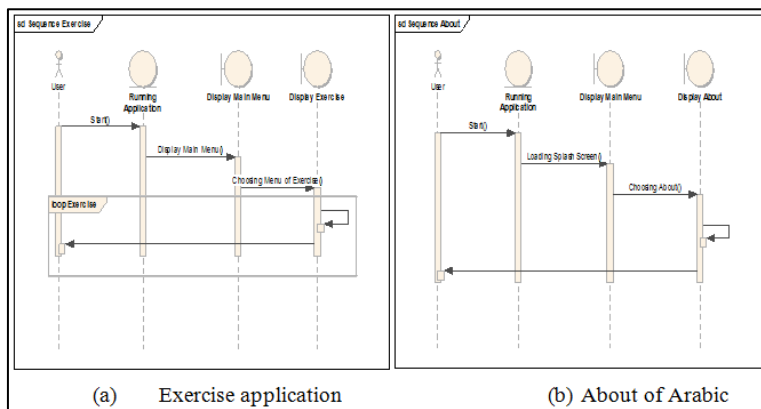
sd Sequence Exercise

User

Running Application

Display Main Menu

Display Exercise

Start()

Display Main Menu()

Choosing Menu of Exercise()

loop Exercise

sd Sequence About

User

Running Application

Display Main Menu

Display About

Start()

Loading Splash Screen()

Choosing About()

(a) Exercise application

(b) About of Arabic